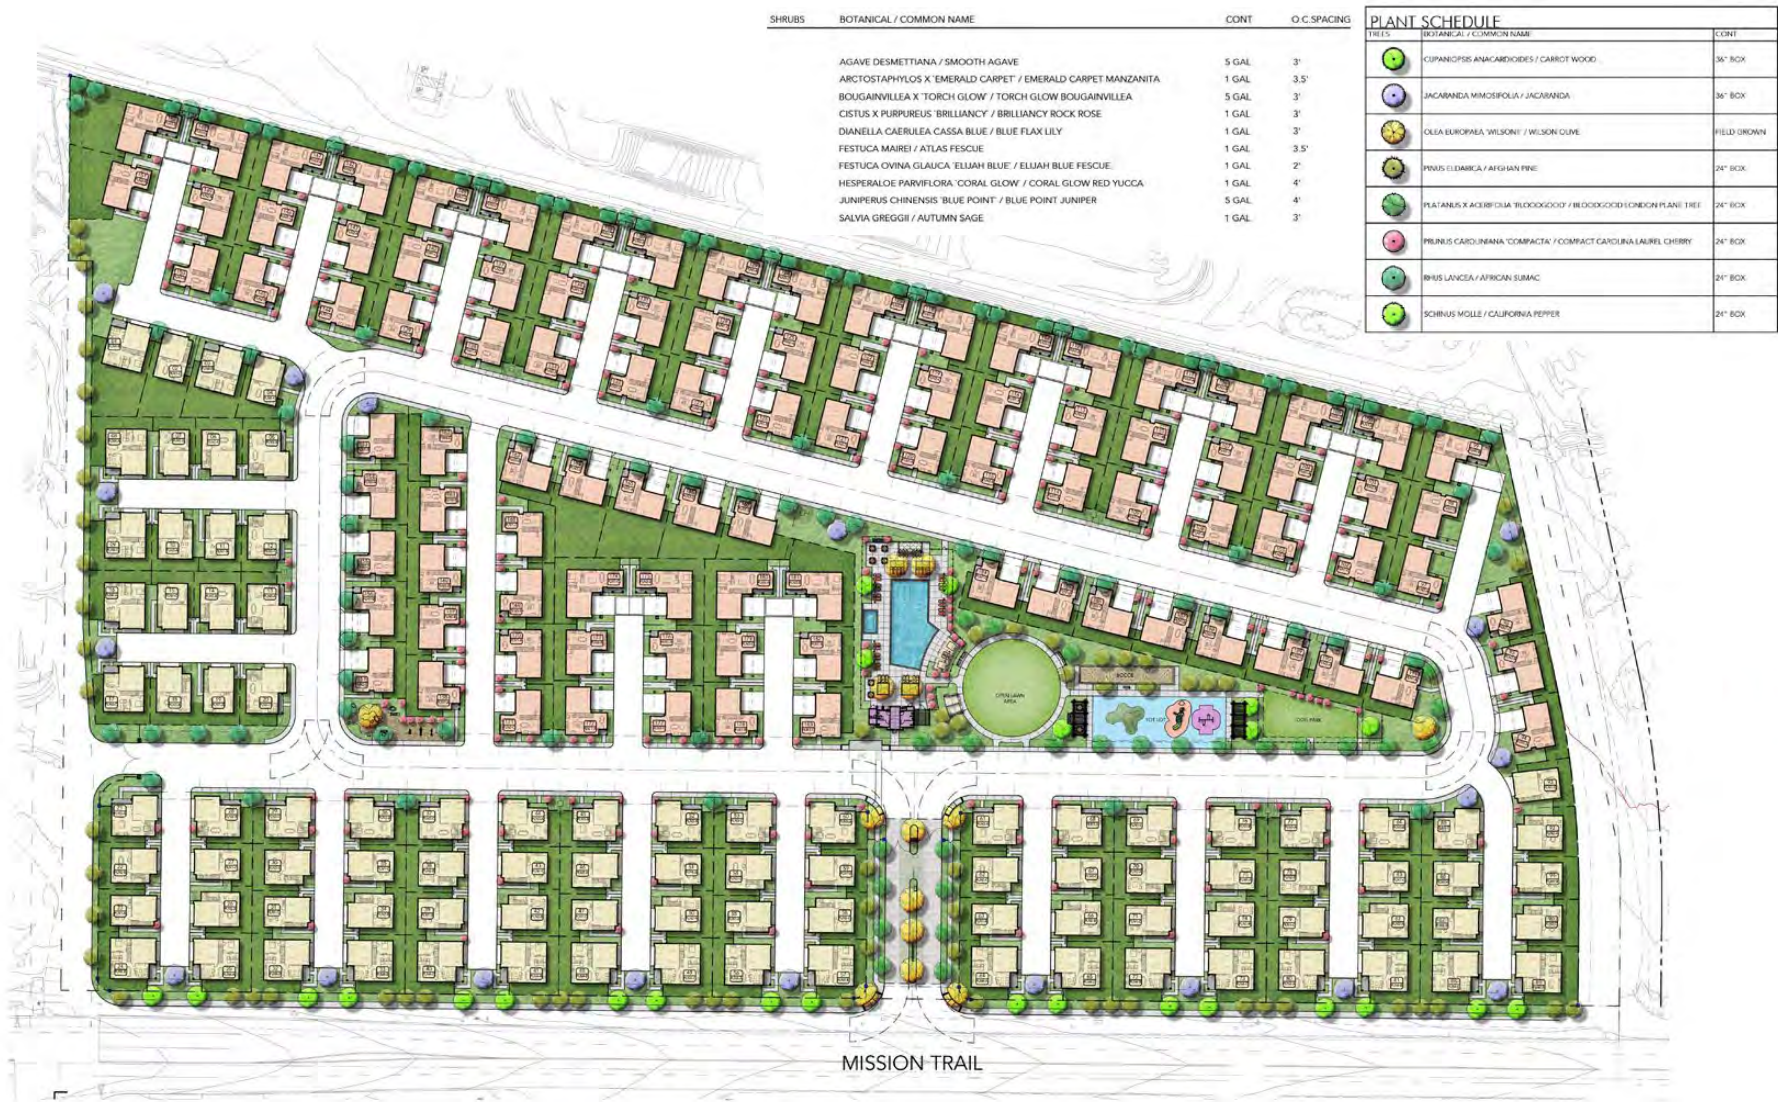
| SHRUBS | BOTANICAL / COMMON NAME | CONT | O.C.SPACING |
|---|---|---|---|
| | AGAVE DESMETTIANA / SMOOTH AGAVE | 5 GAL | 3' |
| | ARCTOSTAPHYLOS X 'EMERALD CARPET' / EMERALD CARPET MANZANITA | 1 GAL | 3.5' |
| | BOUGAINVILLEA X 'TORCH GLOW' / TORCH GLOW BOUGAINVILLEA | 5 GAL | 3' |
| | CISTUS X PURPUREUS 'BRILLIANCY' / BRILLIANCY ROCK ROSE | 1 GAL | 3' |
| | DIANELLA CAERULEA CASSA BLUE / BLUE FLAX LILY | 1 GAL | 3' |
| | FESTUCA MAIREI / ATLAS FESCUE | 1 GAL | 3.5' |
| | FESTUCA OVINA GLAUCA 'ELIJAH BLUE' / ELIJAH BLUE FESCUE | 1 GAL | 2' |
| | HESPERALOE PARVIFLORA 'CORAL GLOW' / CORAL GLOW RED YUCCA | 1 GAL | 4' |
| | JUNIPERUS CHINENSIS 'BLUE POINT' / BLUE POINT JUNIPER | 5 GAL | 4' |
| | SALVIA GREGGII / AUTUMN SAGE | 1 GAL | 3' |

PLANT SCHEDULE

| TREES | BOTANICAL / COMMON NAME | CONT |
|---|---|---|
| | CUPANIOPSIS ANACARDIOIDES / CARROT WOOD | 36" BOX |
| | JACARANDA MIMOSIFOLIA / JACARANDA | 36" BOX |
| | OLEA EUROPAEA 'WILSONII' / WILSON OLIVE | FIELD GROWN |
| | PINUS ELDARICA / AFGHAN PINE | 24" BOX |
| | PLATANUS X ACERIFOLIA 'BLOODGOOD' / BLOODGOOD LONDON PLANE TREE | 24" BOX |
| | PRUNUS CAROLINIANA 'COMPACTA' / COMPACT CAROLINA LAUREL CHERRY | 24" BOX |
| | RHUS LANCEA / AFRICAN SUMAC | 24" BOX |
| | SCHINUS MOLLE / CALIFORNIA PEPPER | 24" BOX |

OPEN LAWN AREA

BOCCE

TOT LOT

DOG PARK

MISSION TRAIL